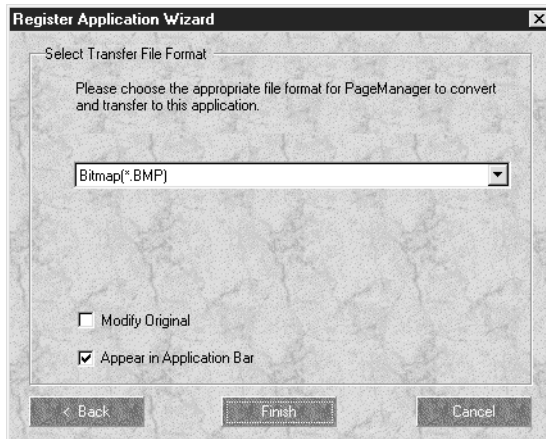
Register Application Wizard

Select Transfer File Format

Please choose the appropriate file format for PageManager to convert and transfer to this application.

Bitmap(*.BMP)

Modify Original

Appear in Application Bar

< Back

Finish

Cancel